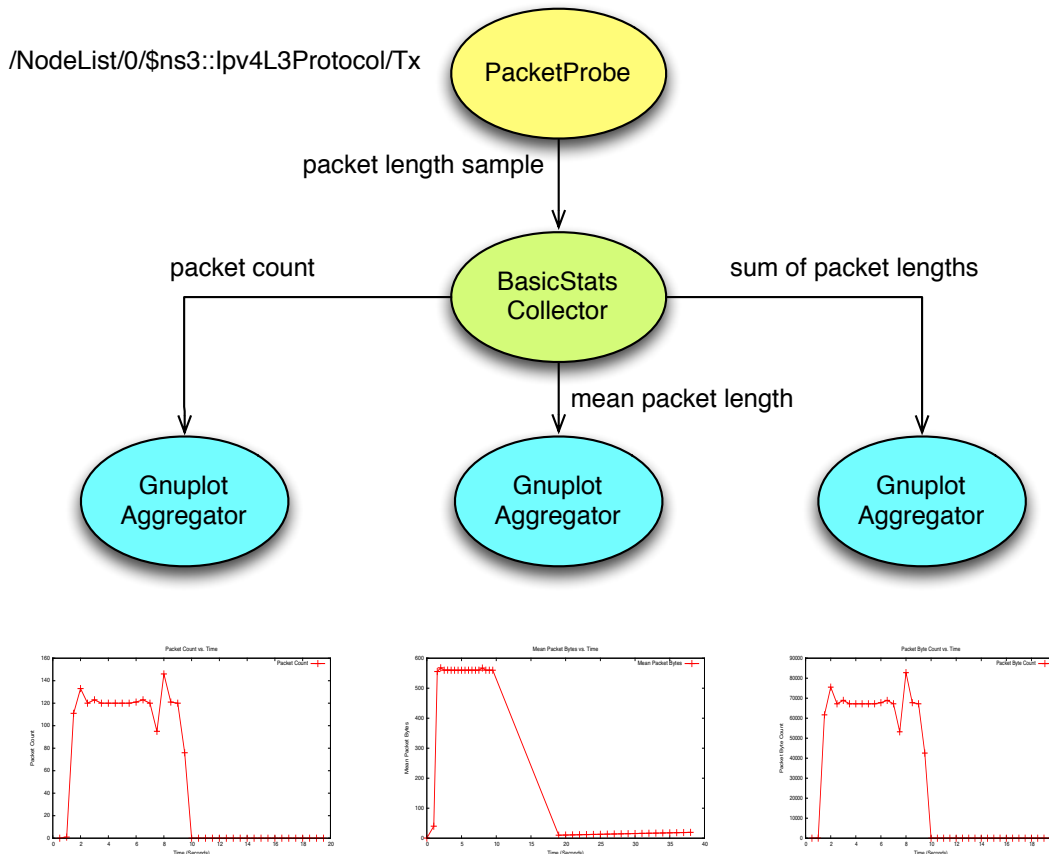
/NodeList/0/$ns3::Ipv4L3Protocol/Tx

PacketProbe

packet length sample

packet count

BasicStats Collector

sum of packet lengths

mean packet length

Gnuplot Aggregator

Gnuplot Aggregator

Gnuplot Aggregator

Packet Count vs. Time

Packet Count

160
140
120
100
80
60
40
20
0

0 2 4 6 8 10 12 14 16 18 20

Time (Seconds)

Mean Packet Bytes vs. Time

Mean Packet Bytes

Mean Packet Bytes

600
500
400
300
200
100
0

0 5 10 15 20 25 30 35 40

Time (Seconds)

Packet Byte Count vs. Time

Packet Byte Count

Packet Byte Count

90000
80000
70000
60000
50000
40000
30000
20000
10000
0

0 2 4 6 8 10 12 14 16 18

Time (Seconds)